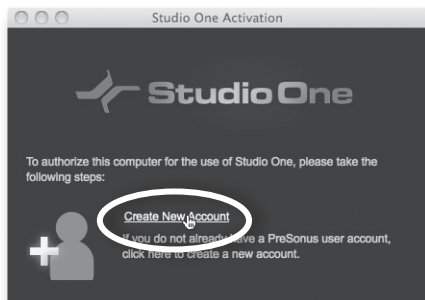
Studio One Activation

Studio One

To authorize this computer for the use of Studio One, please take the following steps:

Create New Account

If you do not already have a PreSonus user account, click here to create a new account.